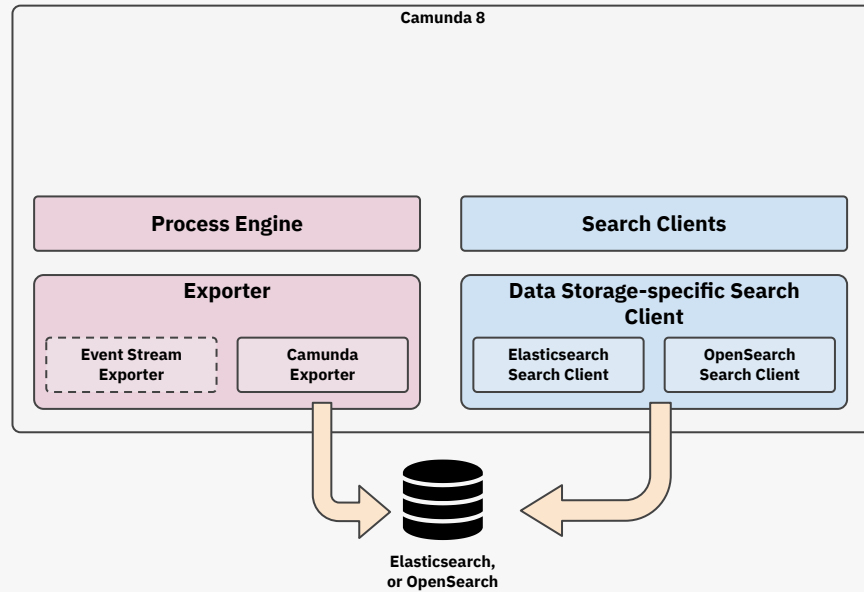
Camunda 8

Process Engine

Search Clients

Exporter

Event Stream Exporter

Camunda Exporter

Data Storage-specific Search Client

Elasticsearch Search Client

OpenSearch Search Client

Elasticsearch, or OpenSearch